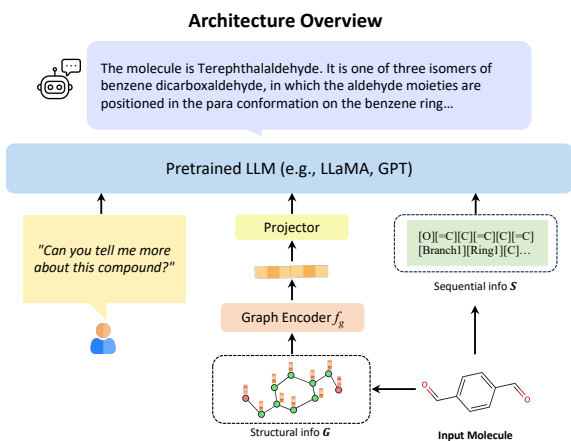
Architecture Overview

The molecule is Terephthalaldehyde. It is one of three isomers of benzene dicarboxaldehyde, in which the aldehyde moieties are positioned in the para conformation on the benzene ring…

Pretrained LLM (e.g., LLaMA, GPT)

"Can you tell me more about this compound?"

Projector

Graph Encoder $f_g$

[O][=C][C][=C][C][=C][Branch1][Ring1][C]…

Sequential info $\boldsymbol{S}$

Structural info $\boldsymbol{G}$

Input Molecule